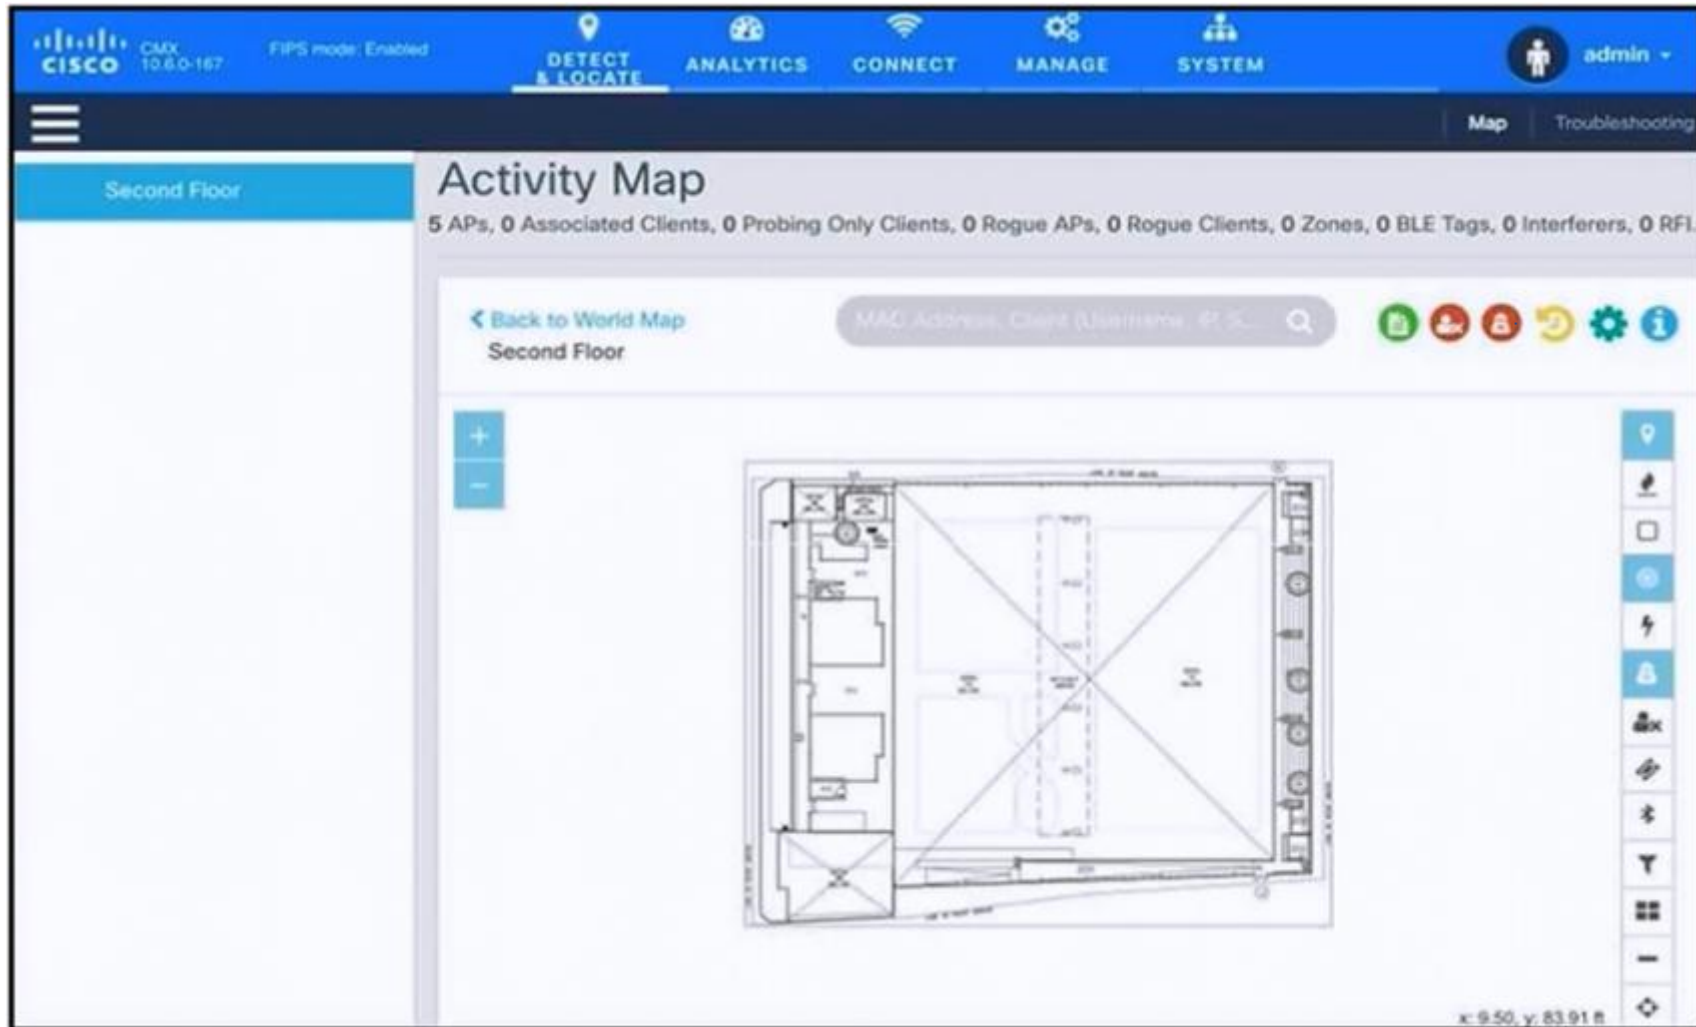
cisco CMX 10.6.0-167

FIPS mode: Enabled

DETECT & LOCATE

ANALYTICS

CONNECT

MANAGE

SYSTEM

admin

Map

Troubleshooting

Second Floor

Activity Map

5 APs, 0 Associated Clients, 0 Probing Only Clients, 0 Rogue APs, 0 Rogue Clients, 0 Zones, 0 BLE Tags, 0 Interferers, 0 RFI

< Back to World Map

Second Floor

MAC Address, Client (Username, IP, S...

+

−

x: 9.50, y: 83.91 ft